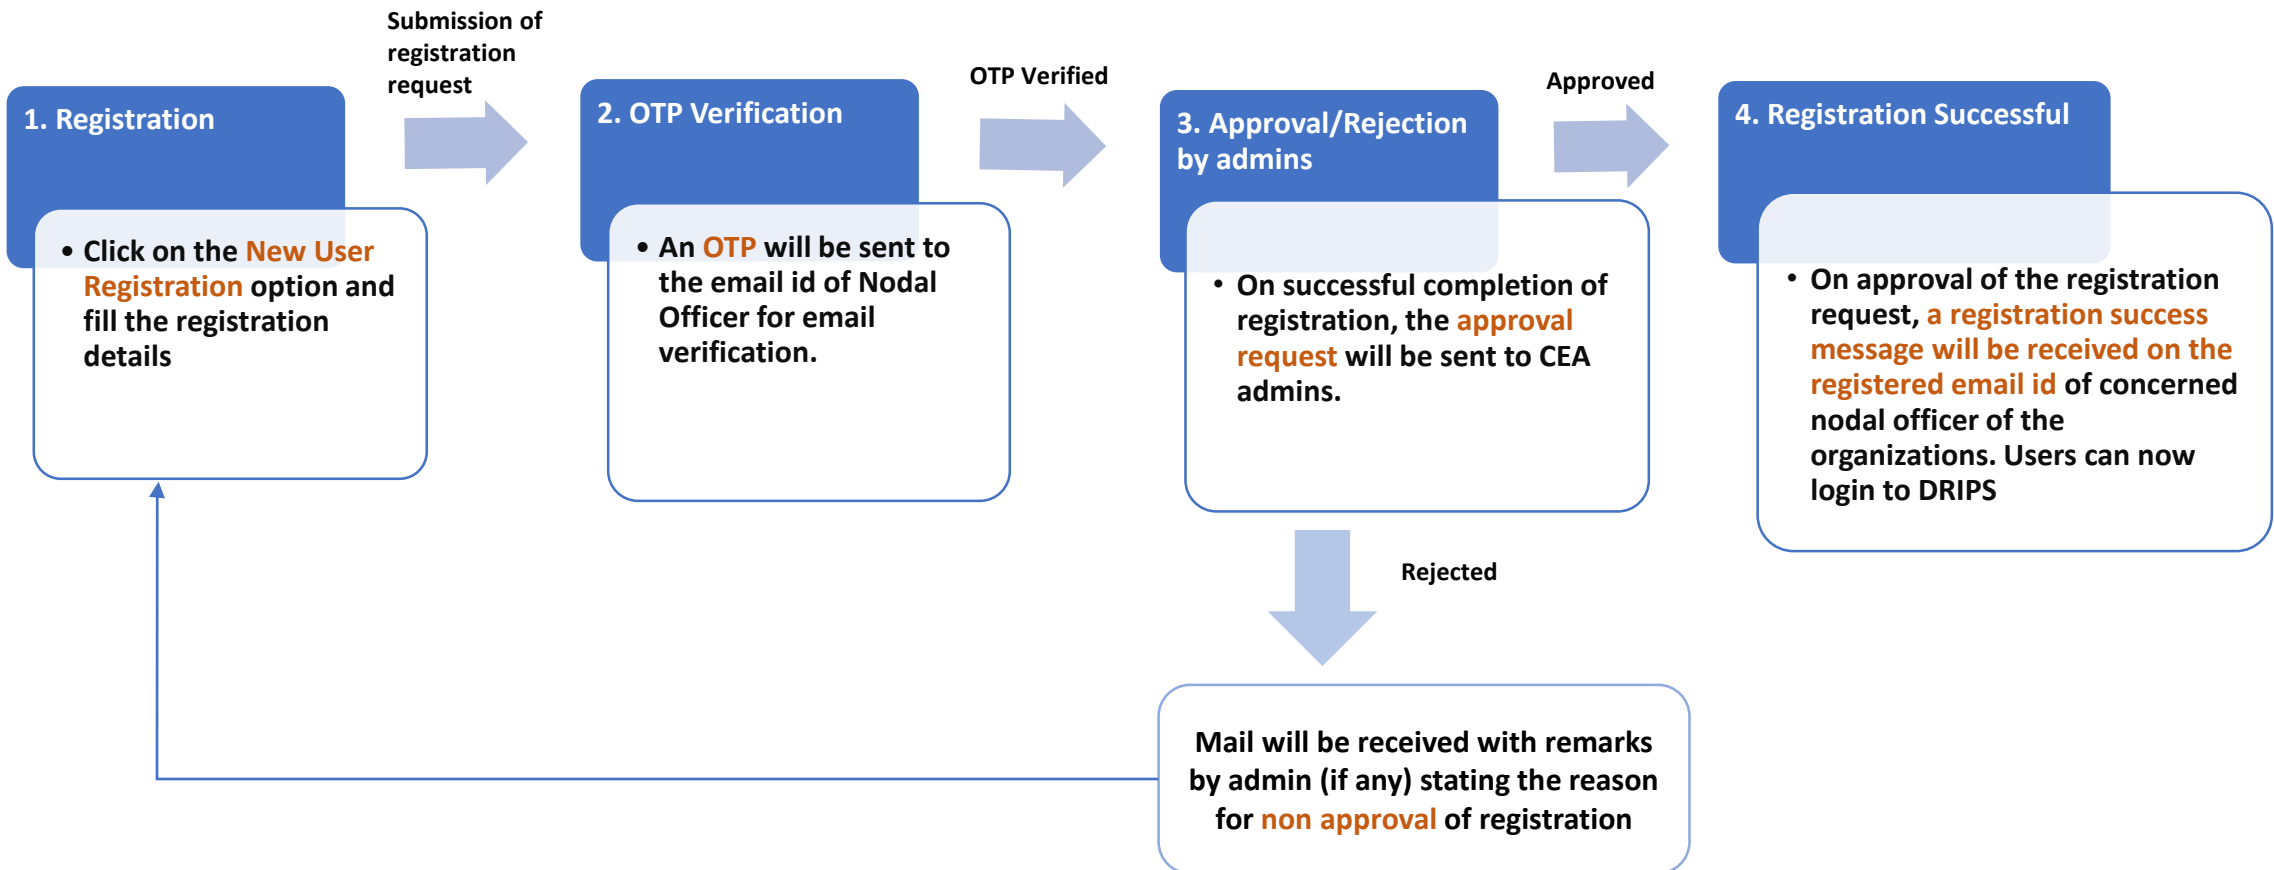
1. Registration

- Click on the New User Registration option and fill the registration details

Submission of registration request

2. OTP Verification

- An OTP will be sent to the email id of Nodal Officer for email verification.

OTP Verified

3. Approval/Rejection by admins

- On successful completion of registration, the approval request will be sent to CEA admins.

Approved

4. Registration Successful

- On approval of the registration request, a registration success message will be received on the registered email id of concerned nodal officer of the organizations. Users can now login to DRIPS

Rejected

Mail will be received with remarks by admin (if any) stating the reason for non approval of registration